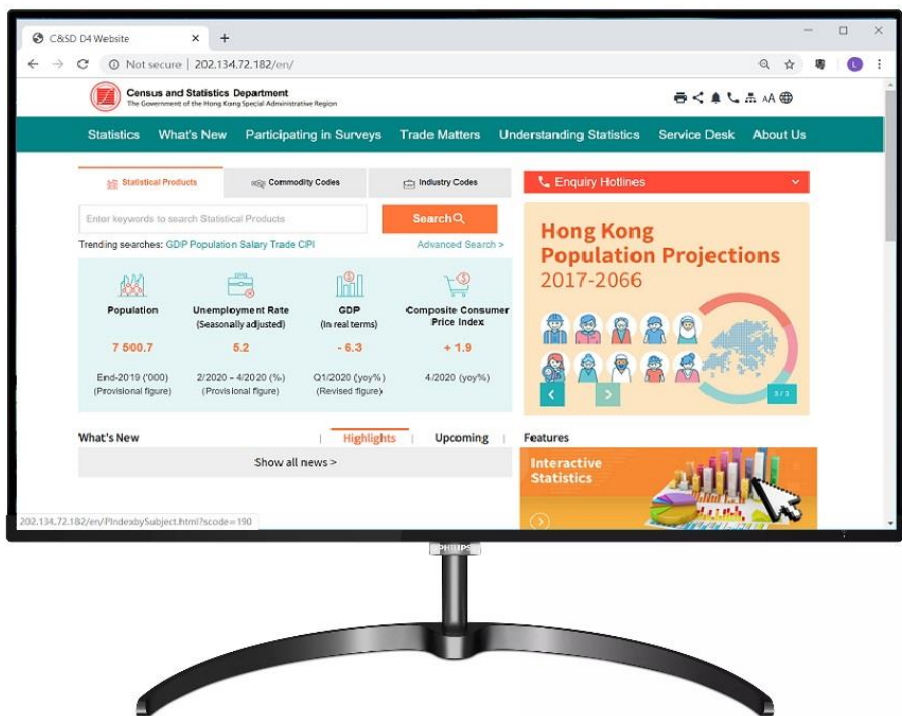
C&SD D4 Website

Not secure | 202.134.72.182/en/

Census and Statistics Department
The Government of the Hong Kong Special Administrative Region

AA

Statistics What's New Participating in Surveys Trade Matters Understanding Statistics Service Desk About Us

Statistical Products Commodity Codes Industry Codes

Enter keywords to search Statistical Products

Search

Trending searches: GDP Population Salary Trade CPI

Advanced Search >

Population
7 500.7
End-2019 ('000)
(Provisional figure)

Unemployment Rate
(Seasonally adjusted)
5.2
2/2020 - 4/2020 (%)
(Provisional figure)

GDP
(In real terms)
- 6.3
Q1/2020 (yoy%)
(Revised figure)

Composite Consumer Price Index
+ 1.9
4/2020 (yoy%)

Enquiry Hotlines

Hong Kong
Population Projections
2017-2066

3 / 3

What's New

Highlights

Upcoming

Show all news >

Features

Interactive Statistics

202.134.72.182/en/PIndexbySubject.html?scode=190

PHILIPS